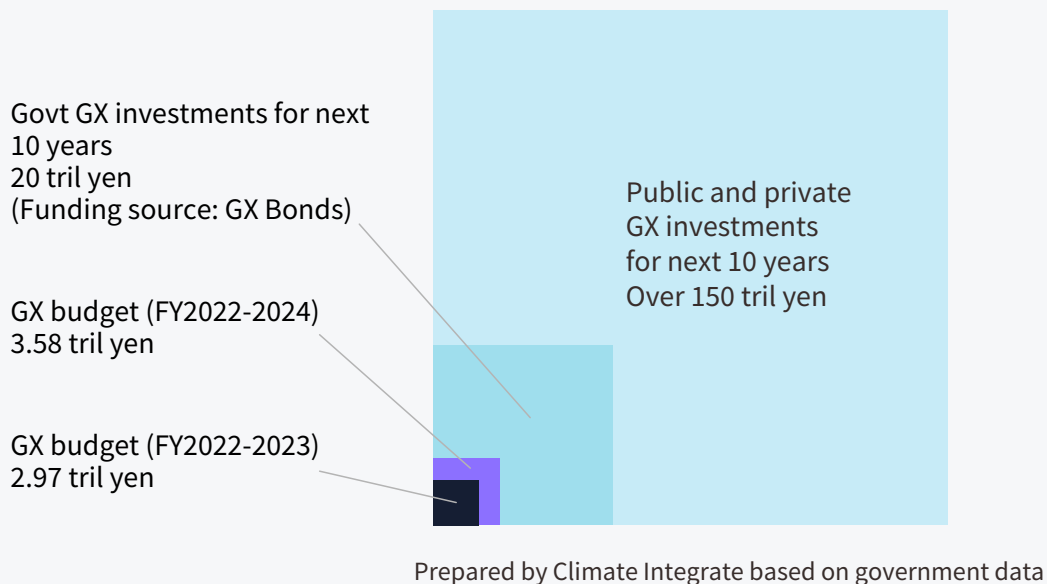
Govt GX investments for next 10 years
20 tril yen
(Funding source: GX Bonds)

GX budget (FY2022-2024)
3.58 tril yen

GX budget (FY2022-2023)
2.97 tril yen

Public and private GX investments for next 10 years
Over 150 tril yen

Prepared by Climate Integrate based on government data